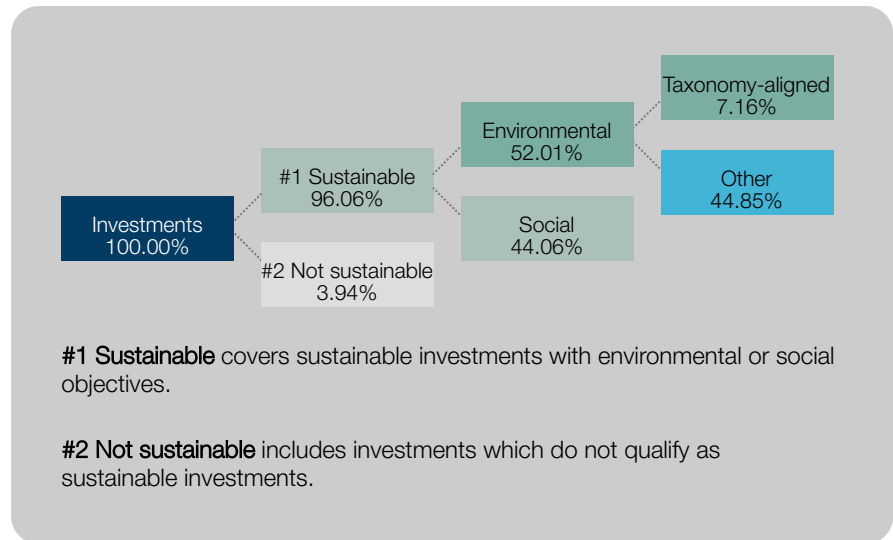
Investments
100.00%

#1 Sustainable
96.06%

#2 Not sustainable
3.94%

Environmental
52.01%

Social
44.06%

Taxonomy-aligned
7.16%

Other
44.85%

#1 Sustainable covers sustainable investments with environmental or social objectives.

#2 Not sustainable includes investments which do not qualify as sustainable investments.